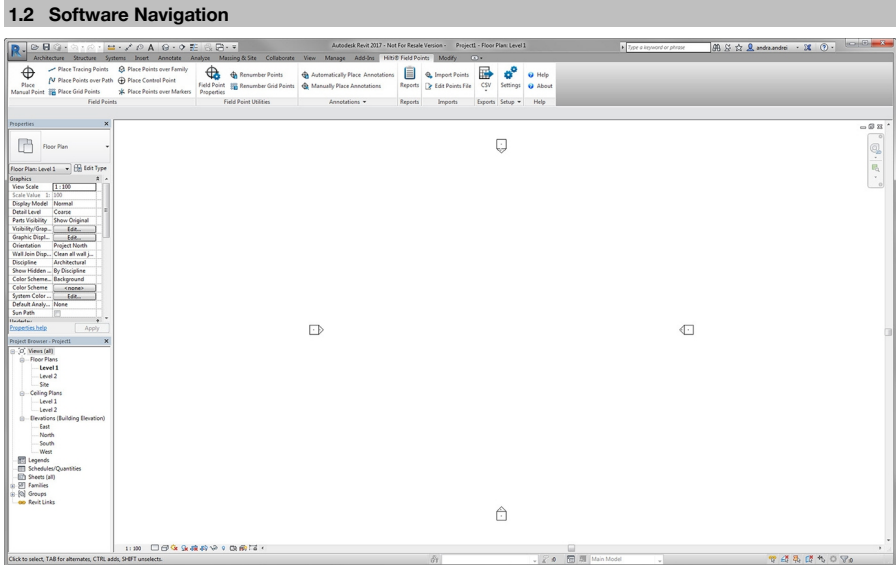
1.2 Software Navigation

Autodesk Revit 2017 - Not For Resale Version - Project1 - Floor Plan: Level 1

Type a keyword or phrase

andra.andrei

Architecture Structure Systems Insert Annotate Analyze Massing & Site Collaborate View Manage Add-Ins Hilti® Field Points Modify

Place Manual Point

Place Tracing Points

Place Points over Path

Place Grid Points

Place Points over Family

Place Control Point

Place Points over Markers

Field Points

Field Point Properties

Renumber Points

Renumber Grid Points

Field Point Utilities

Automatically Place Annotations

Manually Place Annotations

Annotations ▾

Reports

Reports

Import Points

Edit Points File

Imports

CSV

Settings

Exports Setup ▾

Help

About

Help

Properties

Floor Plan

Floor Plan: Level 1

Edit Type

| Graphics | |
|---|---|
| View Scale | 1 : 100 |
| Scale Value 1: | 100 |
| Display Model | Normal |
| Detail Level | Coarse |
| Parts Visibility | Show Original |
| Visibility/Grap... | Edit... |
| Graphic Displ... | Edit... |
| Orientation | Project North |
| Wall Join Disp... | Clean all wall j... |
| Discipline | Architectural |
| Show Hidden ... | By Discipline |
| Color Scheme... | Background |
| Color Scheme | <none> |
| System Color ... | Edit... |
| Default Analy... | None |
| Sun Path | |

Properties help

Apply

Project Browser - Project1

Views (all)
Floor Plans
Level 1
Level 2
Site
Ceiling Plans
Level 1
Level 2
Elevations (Building Elevation)
East
North
South
West
Legends
Schedules/Quantities
Sheets (all)
Families
Groups
Revit Links

1 : 100

Click to select, TAB for alternates, CTRL adds, SHIFT unselects.

:0

Main Model

:0